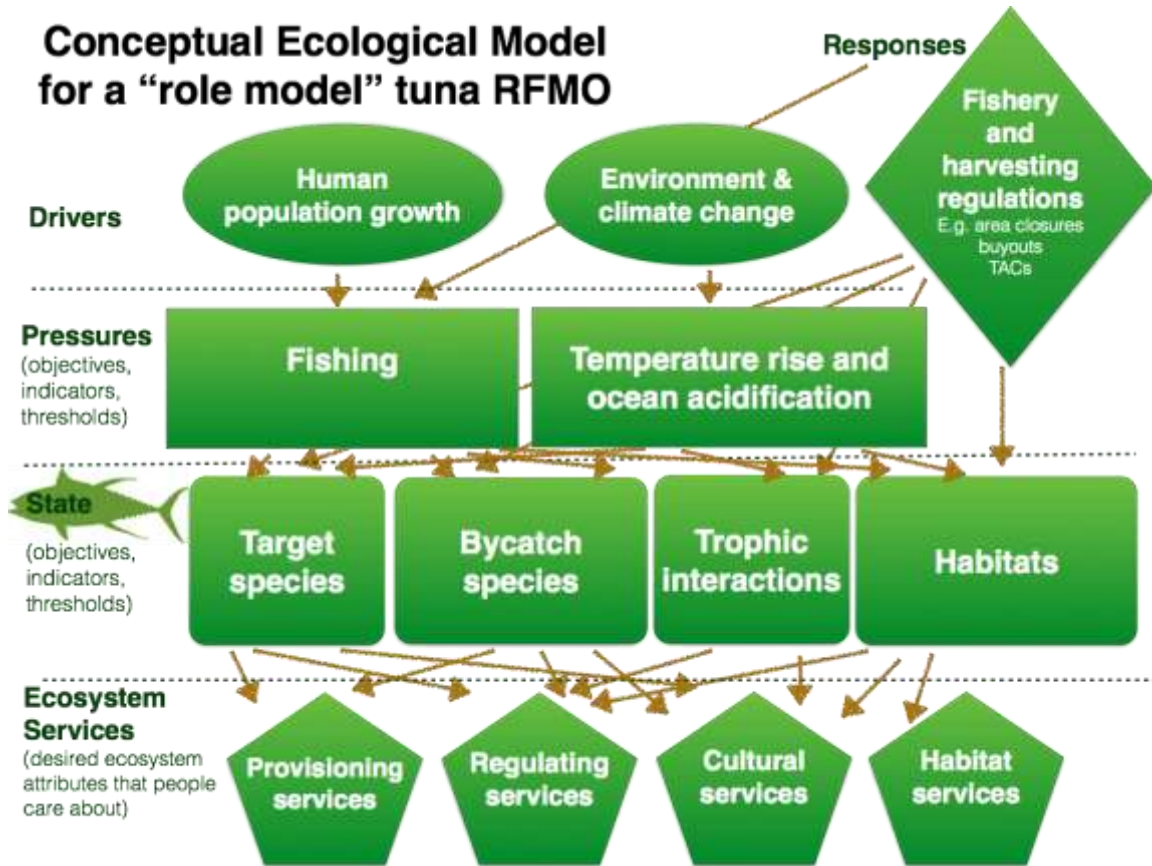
Conceptual Ecological Model for a "role model" tuna RFMO

Responses

Fishery and harvesting regulations
E.g. area closures
buyouts
TACs

Drivers

Human population growth

Environment & climate change

Pressures
(objectives, indicators, thresholds)

Fishing

Temperature rise and ocean acidification

State
(objectives, indicators, thresholds)

Target species

Bycatch species

Trophic interactions

Habitats

Ecosystem Services
(desired ecosystem attributes that people care about)

Provisioning services

Regulating services

Cultural services

Habitat services